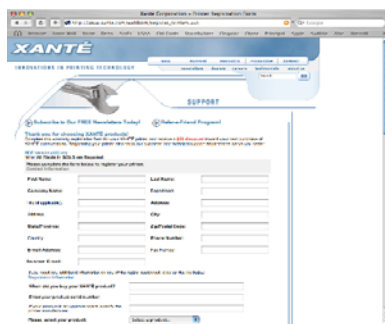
Xante Corporation – Printer Registration Form

XANTÉ

INNOVATIONS IN PRINTING TECHNOLOGY

SUPPORT

Subscribe to Our FREE Newsletters Today!

Refer-Friend Program

Thank you for choosing XANTÉ products!

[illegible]

First Name

Last Name

Company Name

Department

Address

City

State/Province

Zip/Postal Code

Country

Phone Number

E-mail Address

Fax Number

When did you buy your XANTÉ product?

Please select your product

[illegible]